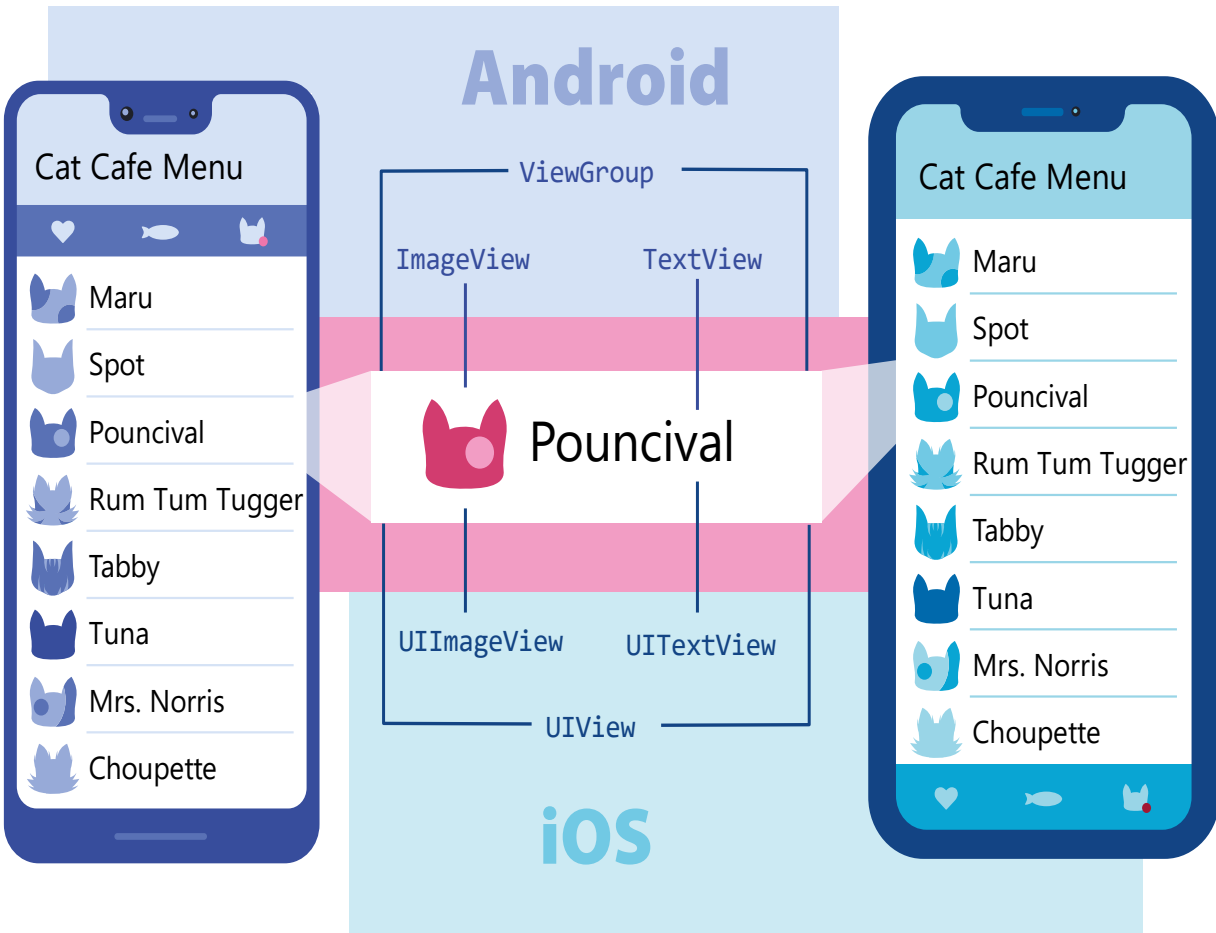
Cat Cafe Menu

Maru
Spot
Pouncival
Rum Tum Tugger
Tabby
Tuna
Mrs. Norris
Choupette

Android

ViewGroup

ImageView

TextView

Pouncival

UIImageView

UITextView

UIView

iOS

Cat Cafe Menu

Maru
Spot
Pouncival
Rum Tum Tugger
Tabby
Tuna
Mrs. Norris
Choupette